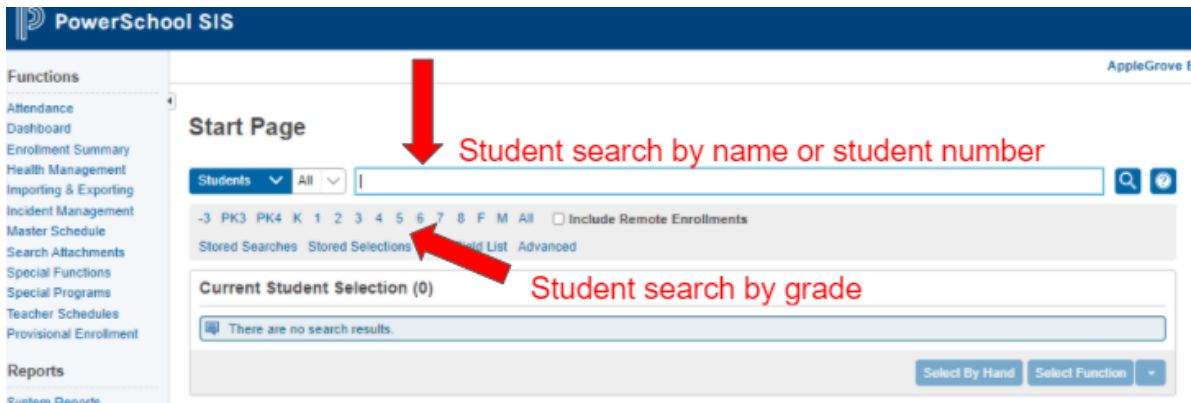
PowerSchool SIS

Functions

Attendance
Dashboard
Enrollment Summary
Health Management
Importing & Exporting
Incident Management
Master Schedule
Search Attachments
Special Functions
Special Programs
Teacher Schedules
Provisional Enrollment

Reports

System Reports

AppleGrove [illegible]

Start Page

Student search by name or student number

Students All

-3 PK3 PK4 K 1 2 3 4 5 6 7 8 F M All Include Remote Enrollments

Stored Searches Stored Selections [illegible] Field List Advanced

Student search by grade

Current Student Selection (0)

There are no search results.

Select By Hand Select Function